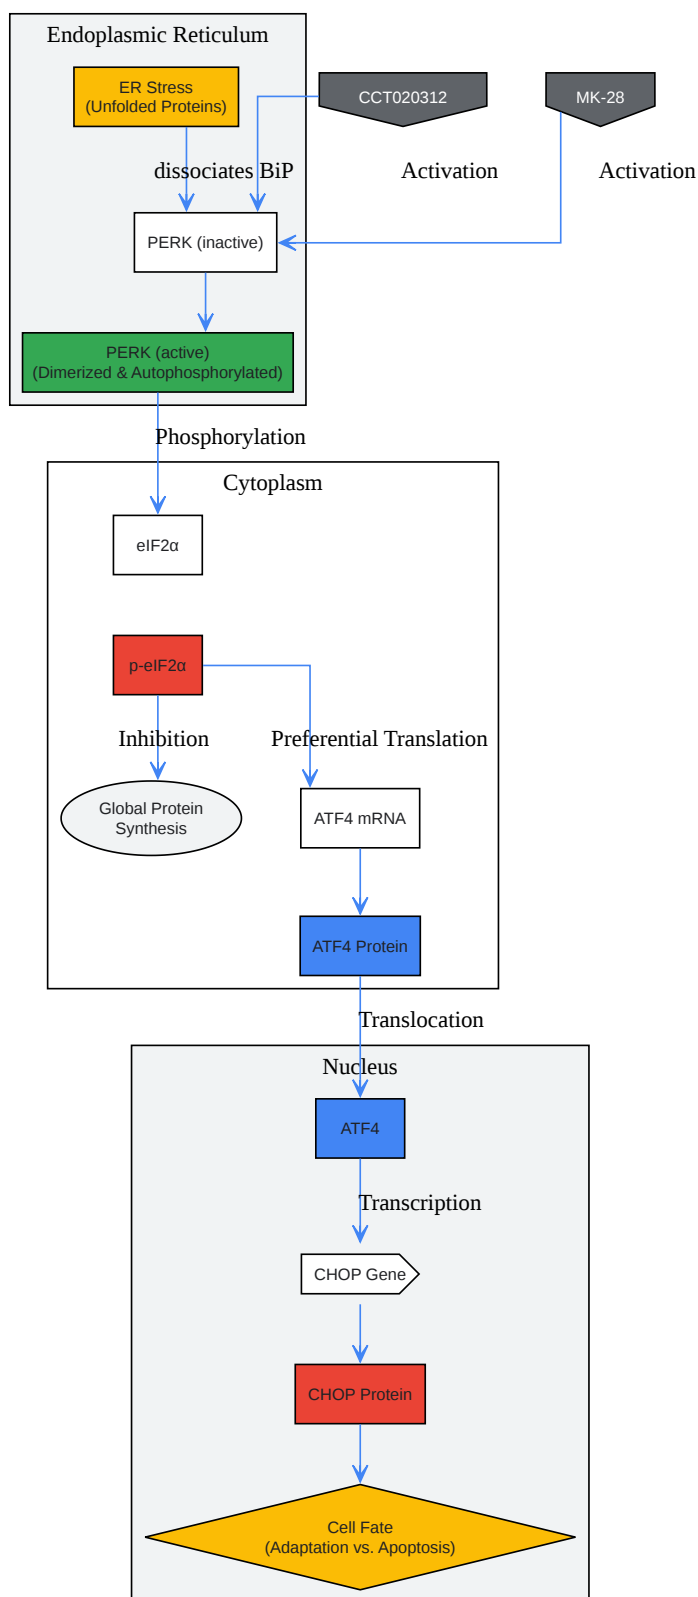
Endoplasmic Reticulum

ER Stress
(Unfolded Proteins)

CCT020312

MK-28

dissociates BiP

Activation

Activation

PERK (inactive)

PERK (active)
(Dimerized & Autophosphorylated)

Phosphorylation

Cytoplasm

eIF2α

p-eIF2α

Inhibition

Preferential Translation

Global Protein Synthesis

ATF4 mRNA

ATF4 Protein

Translocation

Nucleus

ATF4

Transcription

CHOP Gene

CHOP Protein

Cell Fate
(Adaptation vs. Apoptosis)